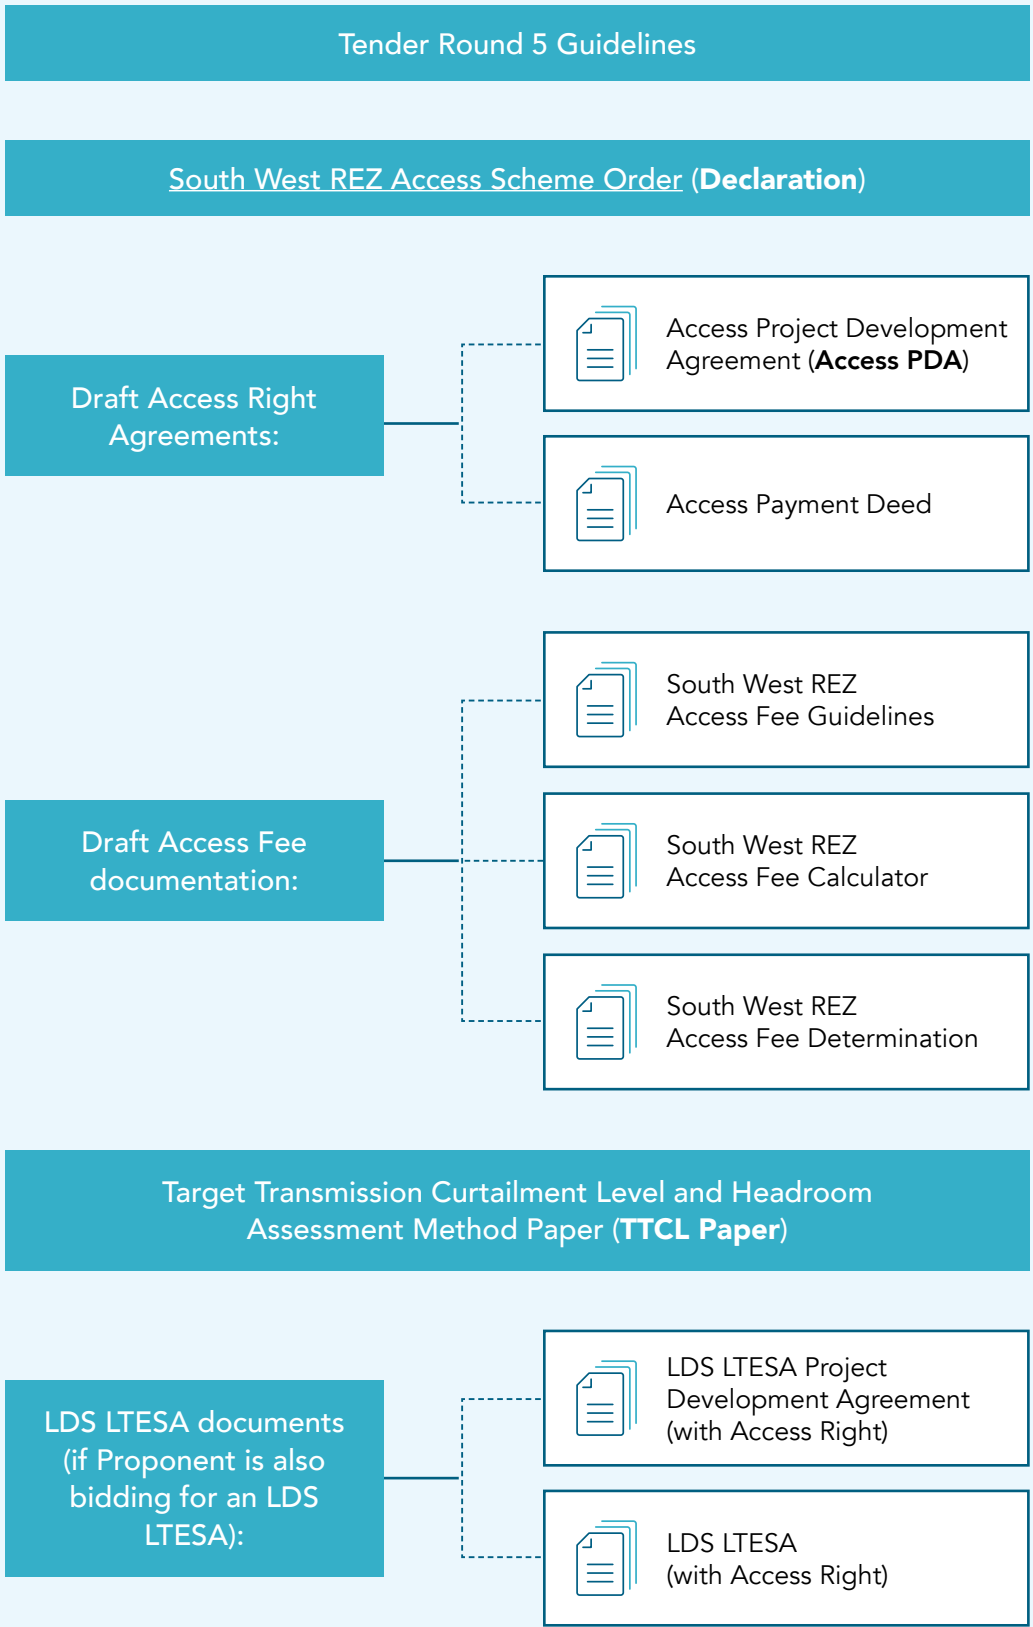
Tender Round 5 Guidelines

South West REZ Access Scheme Order (**Declaration**)

Draft Access Right Agreements:

Access Project Development Agreement (**Access PDA**)

Access Payment Deed

Draft Access Fee documentation:

South West REZ Access Fee Guidelines

South West REZ Access Fee Calculator

South West REZ Access Fee Determination

Target Transmission Curtailment Level and Headroom Assessment Method Paper (**TTCL Paper**)

LDS LTESA documents (if Proponent is also bidding for an LDS LTESA):

LDS LTESA Project Development Agreement (with Access Right)

LDS LTESA (with Access Right)